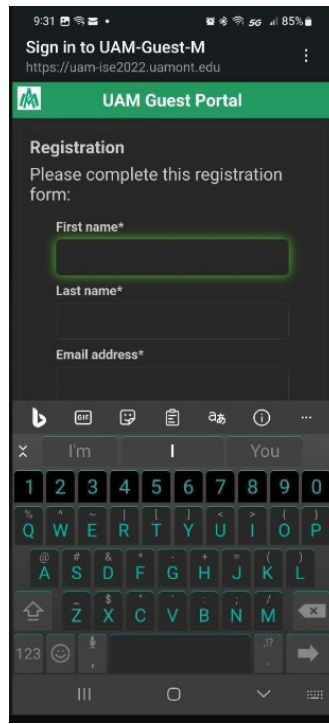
9:31 85%

Sign in to UAM-Guest-M
https://uam-ise2022.uamont.edu

UAM Guest Portal

Registration
Please complete this registration form:

First name*

Last name*

Email address*

GIF

I'm I You

1 2 3 4 5 6 7 8 9 0
Q W E R T Y U I O P
A S D F G H J K L
Z X C V B N M
123 ,
.